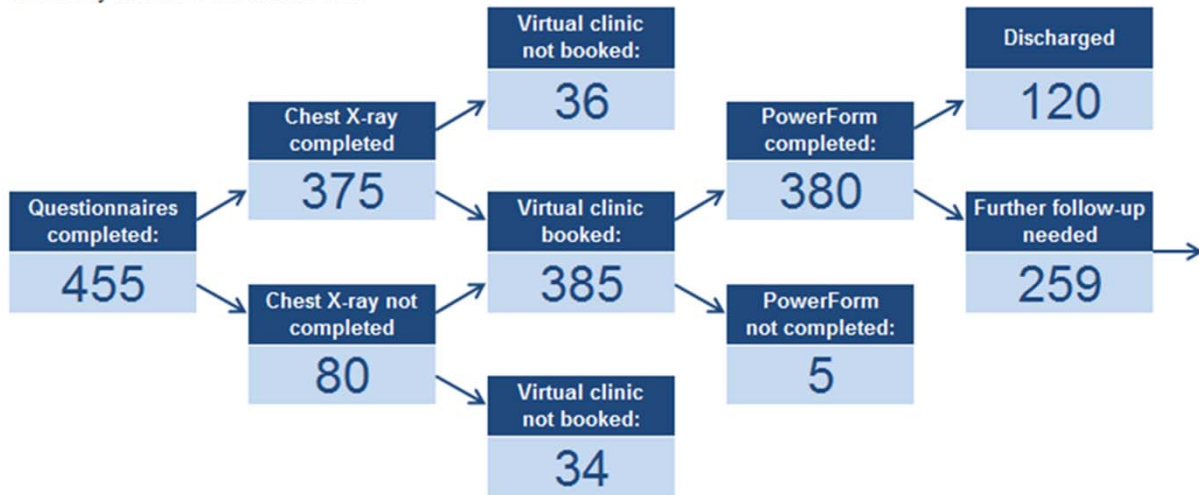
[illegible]

Questionnaires completed:
455

Chest X-ray completed
375

Chest X-ray not completed
80

Virtual clinic not booked:
36

Virtual clinic booked:
385

Virtual clinic not booked:
34

PowerForm completed:
380

PowerForm not completed:
5

Discharged
120

Further follow-up needed
259